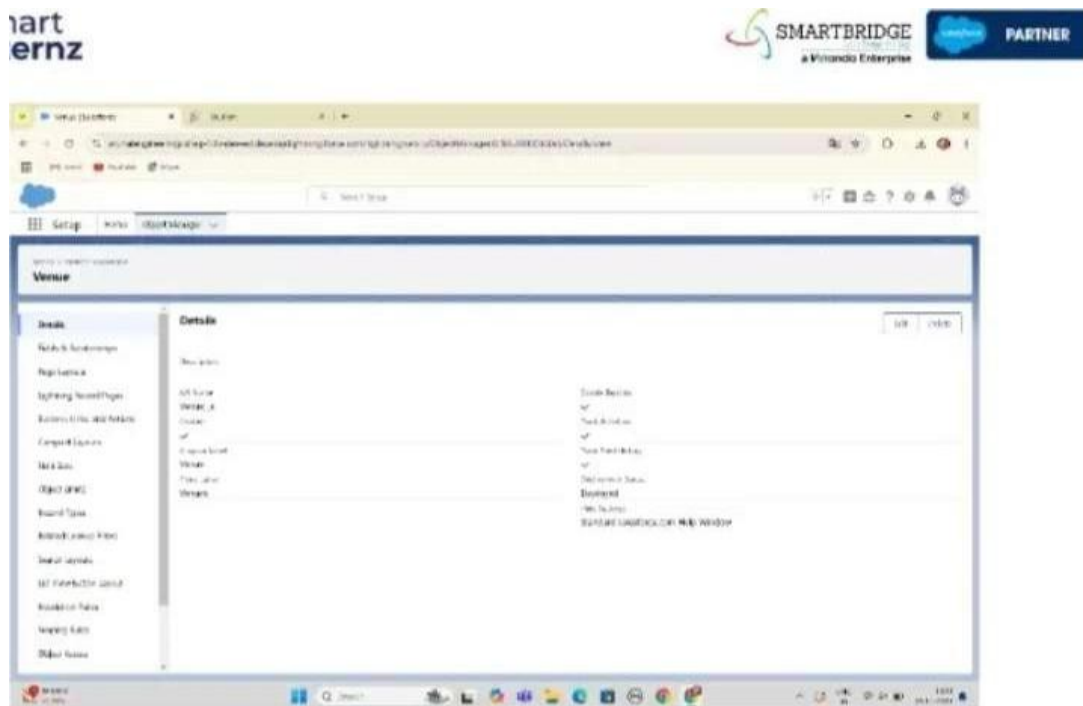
nart
ernz

SMARTBRIDGE
a Vinando Enterprise

PARTNER

Setup

Venue

Details

Fields & Relationships

Page Layouts

Lightning Record Pages

Buttons, Links, and Actions

Compact Layouts

Field Sets

Object Limits

Record Types

Related Lookup Filters

Search Layouts

List View Button Layout

Restriction Rules

Scoping Rules

Object Access

Details

Edit

Delete

Description

API Name
Venue__c

Enable Reports
✓

Custom
✓

Track Activities
✓

Singular Label
Venue

Track Field History
✓

Plural Label
Venues

Deployment Status
Deployed

Help Settings
Standard salesforce.com Help Window

Search